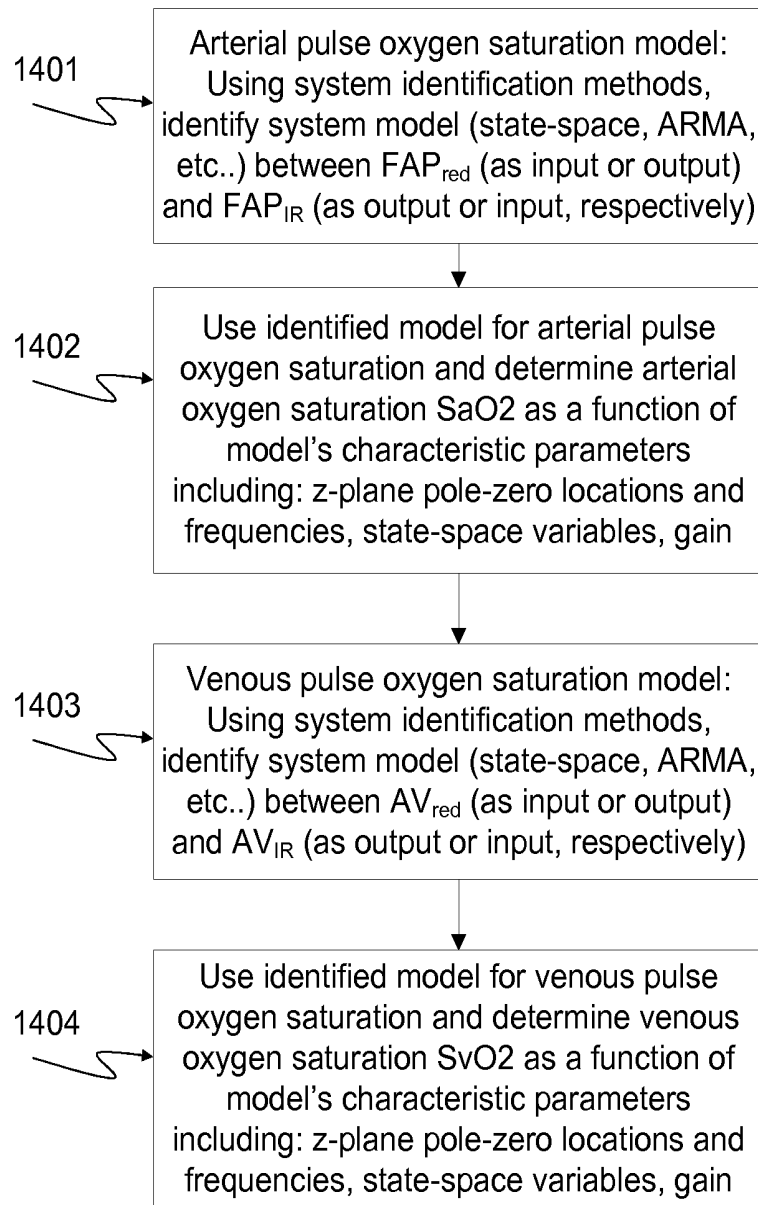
1401

Arterial pulse oxygen saturation model: Using system identification methods, identify system model (state-space, ARMA, etc..) between $FAP_{red}$ (as input or output) and $FAP_{IR}$ (as output or input, respectively)

1402

Use identified model for arterial pulse oxygen saturation and determine arterial oxygen saturation SaO2 as a function of model’s characteristic parameters including: z-plane pole-zero locations and frequencies, state-space variables, gain

1403

Venous pulse oxygen saturation model: Using system identification methods, identify system model (state-space, ARMA, etc..) between $AV_{red}$ (as input or output) and $AV_{IR}$ (as output or input, respectively)

1404

Use identified model for venous pulse oxygen saturation and determine venous oxygen saturation SvO2 as a function of model’s characteristic parameters including: z-plane pole-zero locations and frequencies, state-space variables, gain